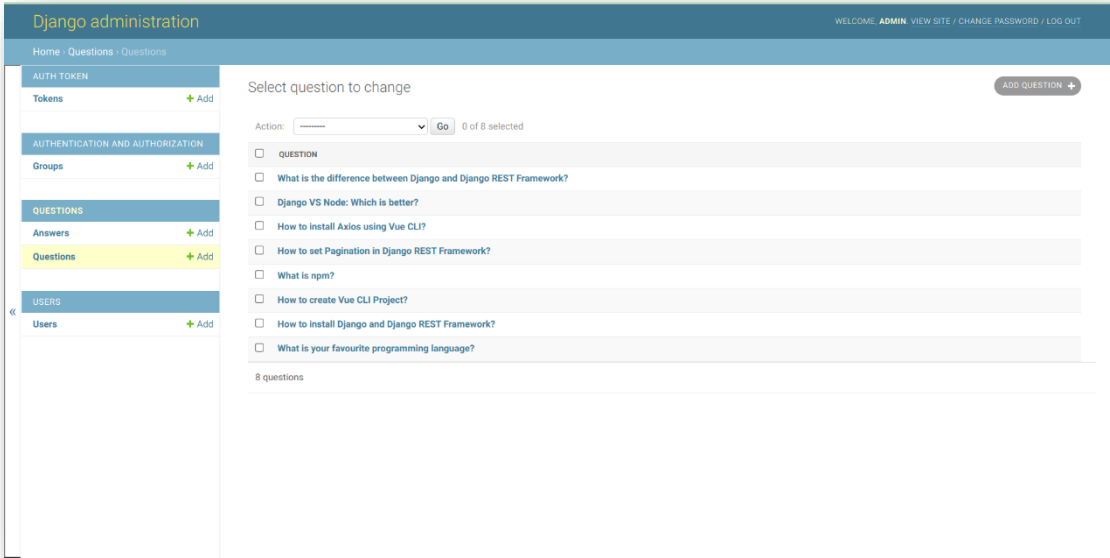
Django administration

WELCOME, ADMIN. VIEW SITE / CHANGE PASSWORD / LOG OUT

Home › Questions › Questions

AUTH TOKEN
Tokens + Add

AUTHENTICATION AND AUTHORIZATION
Groups + Add

QUESTIONS
Answers + Add
Questions + Add

USERS
Users + Add

«

Select question to change

ADD QUESTION +

Action: --------- Go 0 of 8 selected

| | QUESTION |
|---|---|
| ☐ | What is the difference between Django and Django REST Framework? |
| ☐ | Django VS Node: Which is better? |
| ☐ | How to install Axios using Vue CLI? |
| ☐ | How to set Pagination in Django REST Framework? |
| ☐ | What is npm? |
| ☐ | How to create Vue CLI Project? |
| ☐ | How to install Django and Django REST Framework? |
| ☐ | What is your favourite programming language? |

8 questions